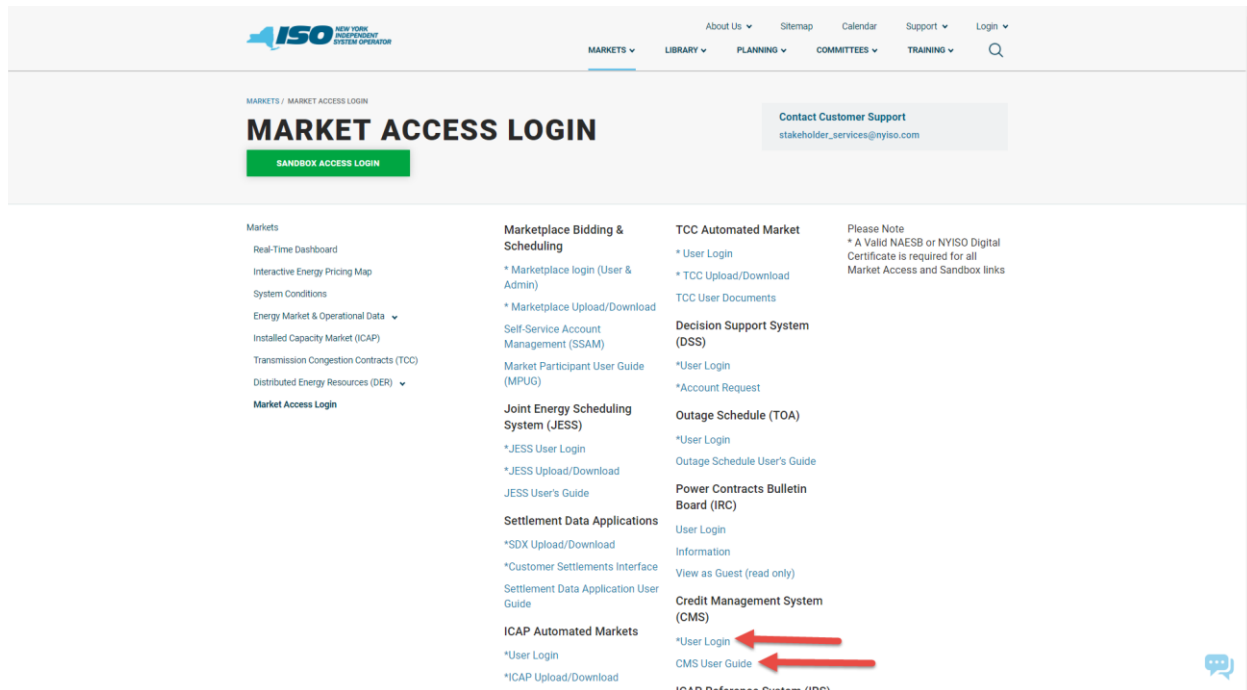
ISO NEW YORK INDEPENDENT SYSTEM OPERATOR

About Us Sitemap Calendar Support Login

MARKETS LIBRARY PLANNING COMMITTEES TRAINING

MARKETS / MARKET ACCESS LOGIN

MARKET ACCESS LOGIN

SANDBOX ACCESS LOGIN

Contact Customer Support
stakeholder_services@nyiso.com

Markets
Real-Time Dashboard
Interactive Energy Pricing Map
System Conditions
Energy Market & Operational Data
Installed Capacity Market (ICAP)
Transmission Congestion Contracts (TCC)
Distributed Energy Resources (DER)
Market Access Login

Marketplace Bidding & Scheduling
* Marketplace login (User & Admin)
* Marketplace Upload/Download
Self-Service Account Management (SSAM)
Market Participant User Guide (MPUG)

Joint Energy Scheduling System (JESS)
*JESS User Login
*JESS Upload/Download
JESS User's Guide

Settlement Data Applications
*SDX Upload/Download
*Customer Settlements Interface
Settlement Data Application User Guide

ICAP Automated Markets
*User Login
*ICAP Upload/Download

TCC Automated Market
* User Login
* TCC Upload/Download
TCC User Documents

Decision Support System (DSS)
*User Login
*Account Request

Outage Schedule (TOA)
*User Login
Outage Schedule User's Guide

Power Contracts Bulletin Board (IRC)
User Login
Information
View as Guest (read only)

Credit Management System (CMS)
*User Login
CMS User Guide

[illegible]

Please Note
* A Valid NAESB or NYISO Digital Certificate is required for all Market Access and Sandbox links